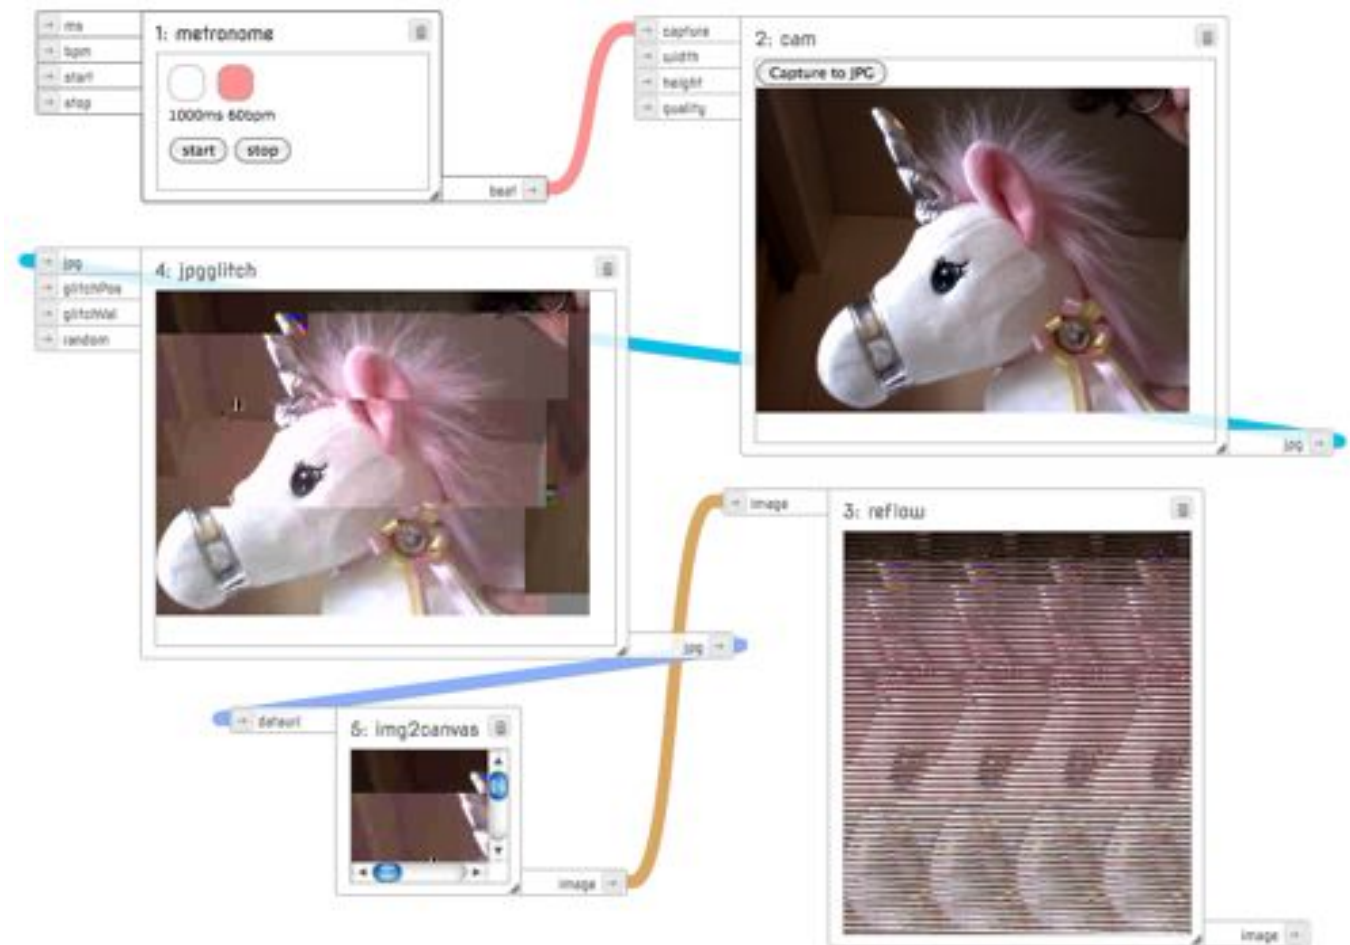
ms
bpm
start
stop
1: metronome
1000ms 60bpm
start
stop
beat

capture
width
height
quality
2: cam
Capture to JPG
jpg

jpg
glitchPos
glitchVal
random
4: jpgglitch
jpg

image
3: reflow
image

dataurl
5: img2canvas
image